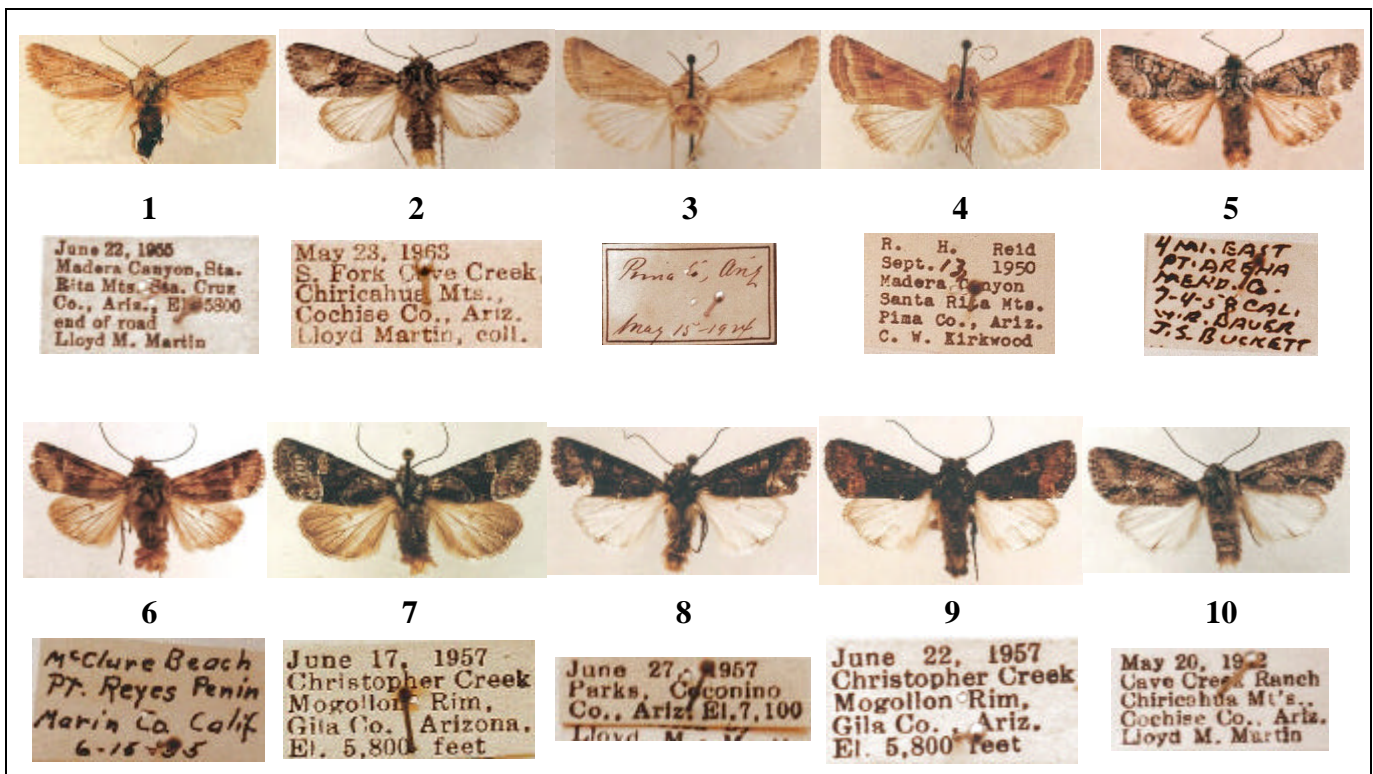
1

June 22, 1955
Madera Canyon, Sta. Rita Mts. Sta. Cruz Co., Ariz. El. 5300 end of road
Lloyd M. Martin

2

May 23, 1963
S. Fork Cave Creek, Chiricahua Mts., Cochise Co., Ariz.
Lloyd Martin, coll.

3

Pima Co, Ariz
May 15-1924

4

R. H. Reid
Sept. 13 1950
Madera Canyon
Santa Rita Mts.
Pima Co., Ariz.
C. W. Kirkwood

5

4 MI. EAST
PT. ARENA
MEND. CO.
7-4-58 CALI.
W.R. BAUER
J.S. BUCKETT

6

McClure Beach
Pt. Reyes Penin
Marin Co. Calif
6-16-95

7

June 17, 1957
Christopher Creek
Mogollon Rim,
Gila Co. Arizona,
El. 5,800 feet

8

June 27, 1957
Parks, Coconino
Co., Ariz. El. 7,100
Lloyd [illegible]

9

June 22, 1957
Christopher Creek
Mogollon Rim,
Gila Co. Ariz.
El. 5,800 feet

10

May 20, 19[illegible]2
Cave Creek Ranch
Chiricahua Mt's.,
Cochise Co., Ariz.
Lloyd M. Martin